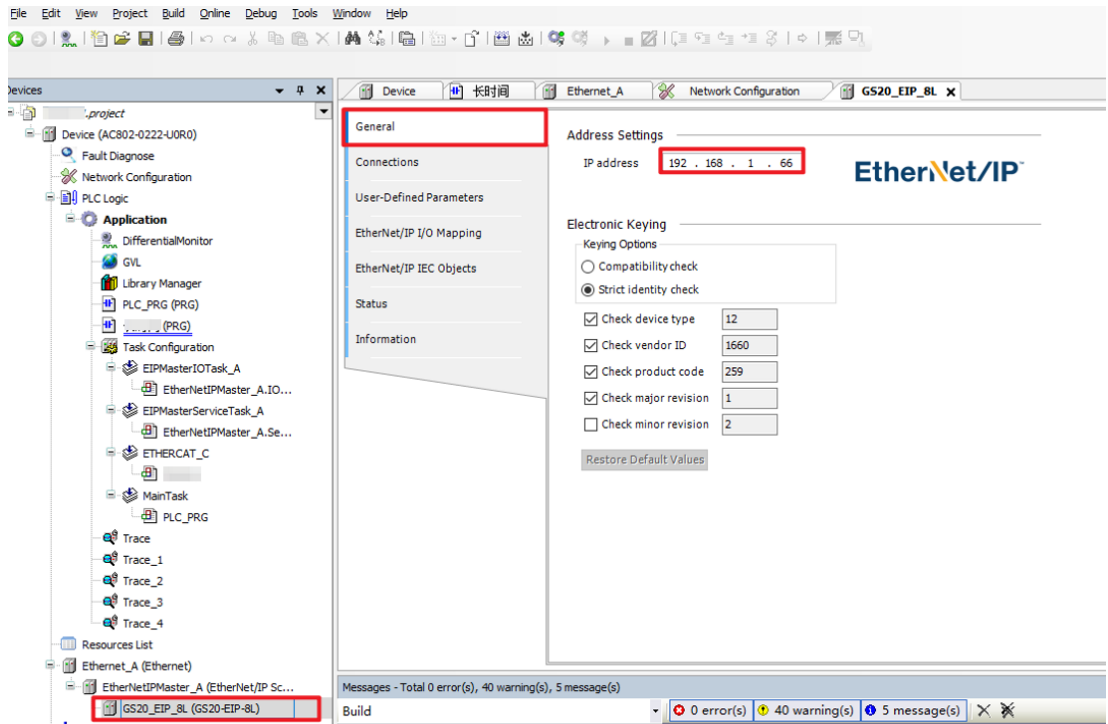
File Edit View Project Build Online Debug Tools Window Help

Devices

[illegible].project
Device (AC802-0222-U0R0)
Fault Diagnose
Network Configuration
PLC Logic
Application
DifferentialMonitor
GVL
Library Manager
PLC_PRG (PRG)
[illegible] (PRG)
Task Configuration
EIPMasterIOTask_A
EtherNetIPMaster_A.IO...
EIPMasterServiceTask_A
EtherNetIPMaster_A.Se...
ETHERCAT_C
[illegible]
MainTask
PLC_PRG
Trace
Trace_1
Trace_2
Trace_3
Trace_4
Resources List
Ethernet_A (Ethernet)
EtherNetIPMaster_A (EtherNet/IP Sc...
GS20_EIP_8L (GS20-EIP-8L)

Device | 长时间 | Ethernet_A | Network Configuration | GS20_EIP_8L

General
Connections
User-Defined Parameters
EtherNet/IP I/O Mapping
EtherNet/IP IEC Objects
Status
Information

Address Settings
IP address 192 . 168 . 1 . 66

EtherNet/IP

Electronic Keying
Keying Options
Compatibility check
Strict identity check

| Check device type | 12 |
|---|---|
| Check vendor ID | 1660 |
| Check product code | 259 |
| Check major revision | 1 |
| Check minor revision | 2 |

Restore Default Values

Messages - Total 0 error(s), 40 warning(s), 5 message(s)
Build
0 error(s) 40 warning(s) 5 message(s)